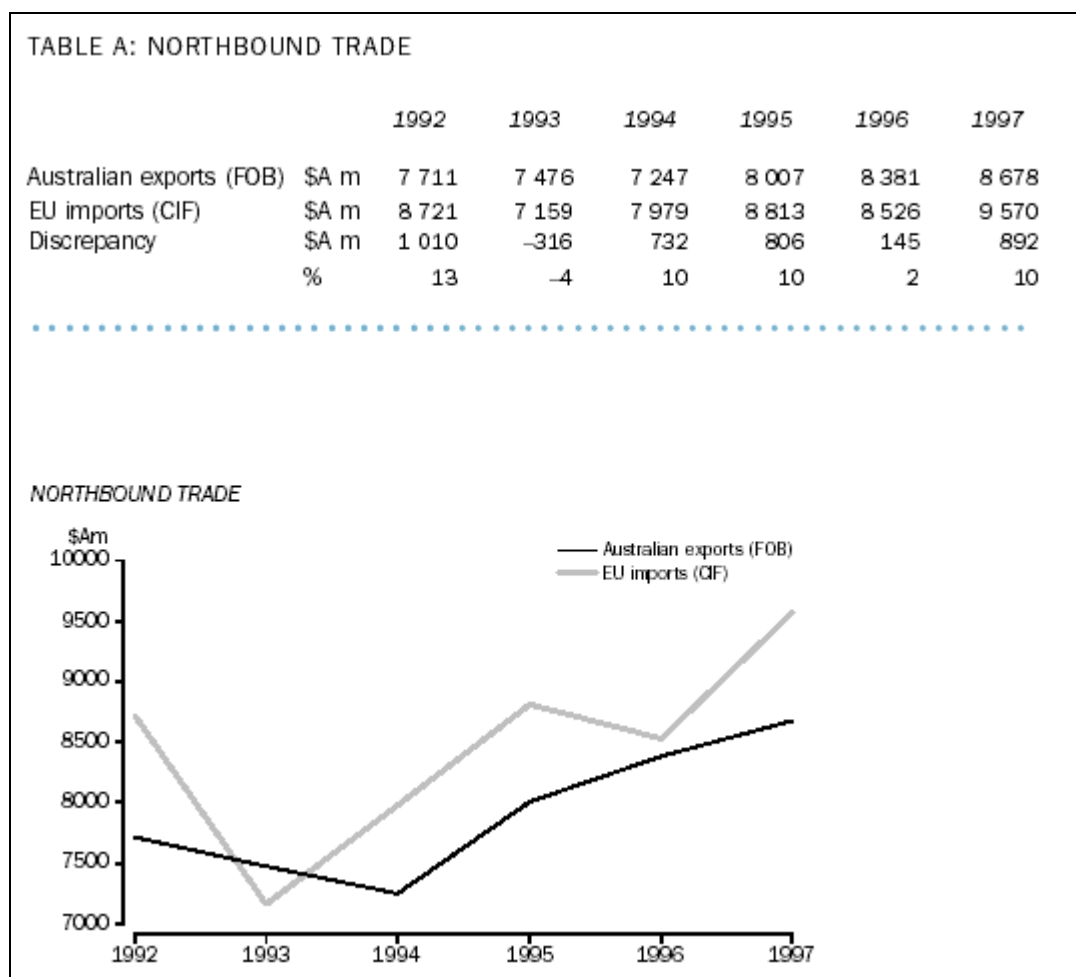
TABLE A: NORTHBOUND TRADE

| | | 1992 | 1993 | 1994 | 1995 | 1996 | 1997 |
|---|---|---|---|---|---|---|---|
| Australian exports (FOB) | \$A m | 7 711 | 7 476 | 7 247 | 8 007 | 8 381 | 8 678 |
| EU imports (CIF) | \$A m | 8 721 | 7 159 | 7 979 | 8 813 | 8 526 | 9 570 |
| Discrepancy | \$A m | 1 010 | –316 | 732 | 806 | 145 | 892 |
| | % | 13 | –4 | 10 | 10 | 2 | 10 |

NORTHBOUND TRADE

\$Am
10000
9500
9000
8500
8000
7500
7000

Australian exports (FOB)
EU imports (CIF)

1992 1993 1994 1995 1996 1997